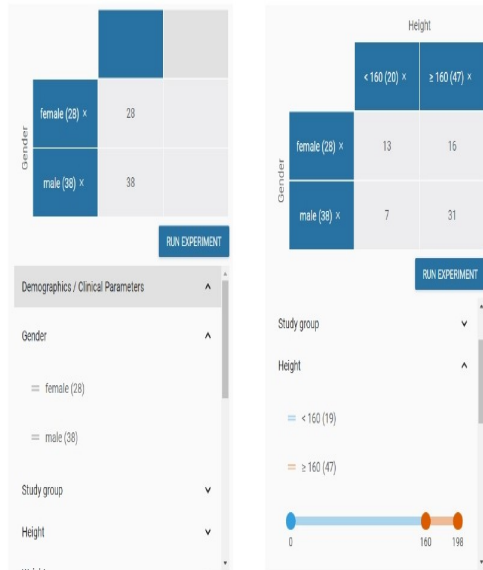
| | | |
|---|---|---|
| Gender | female (28) × | 28 |
| | male (38) × | 38 |

RUN EXPERIMENT

Demographics / Clinical Parameters ^

Gender ^

= female (28)

= male (38)

Study group v

Height v

Height

| | | < 160 (20) × | ≥ 160 (47) × |
|---|---|---|---|
| Gender | female (28) × | 13 | 16 |
| | male (38) × | 7 | 31 |

RUN EXPERIMENT

Study group v

Height ^

= < 160 (19)

= ≥ 160 (47)

0 160 198